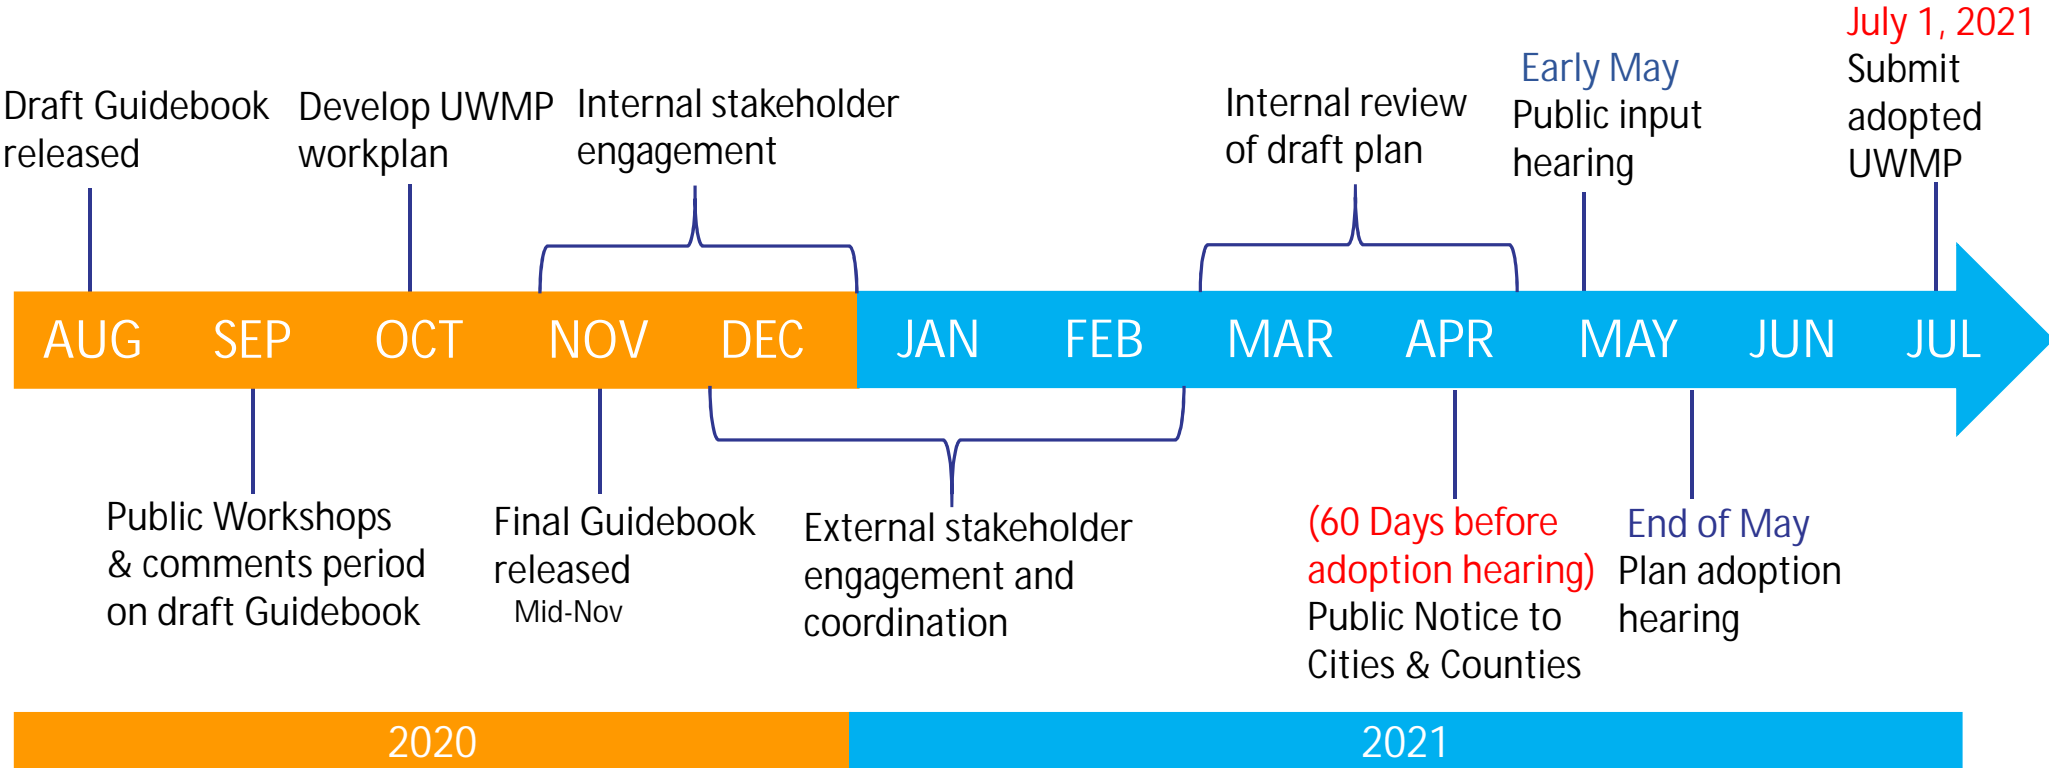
Draft Guidebook released

Develop UWMP workplan

Internal stakeholder engagement

Internal review of draft plan

Early May
Public input hearing

July 1, 2021
Submit adopted UWMP

AUG SEP OCT NOV DEC JAN FEB MAR APR MAY JUN JUL

Public Workshops & comments period on draft Guidebook

Final Guidebook released
Mid-Nov

External stakeholder engagement and coordination

(60 Days before adoption hearing)
Public Notice to Cities & Counties

End of May
Plan adoption hearing

2020

2021